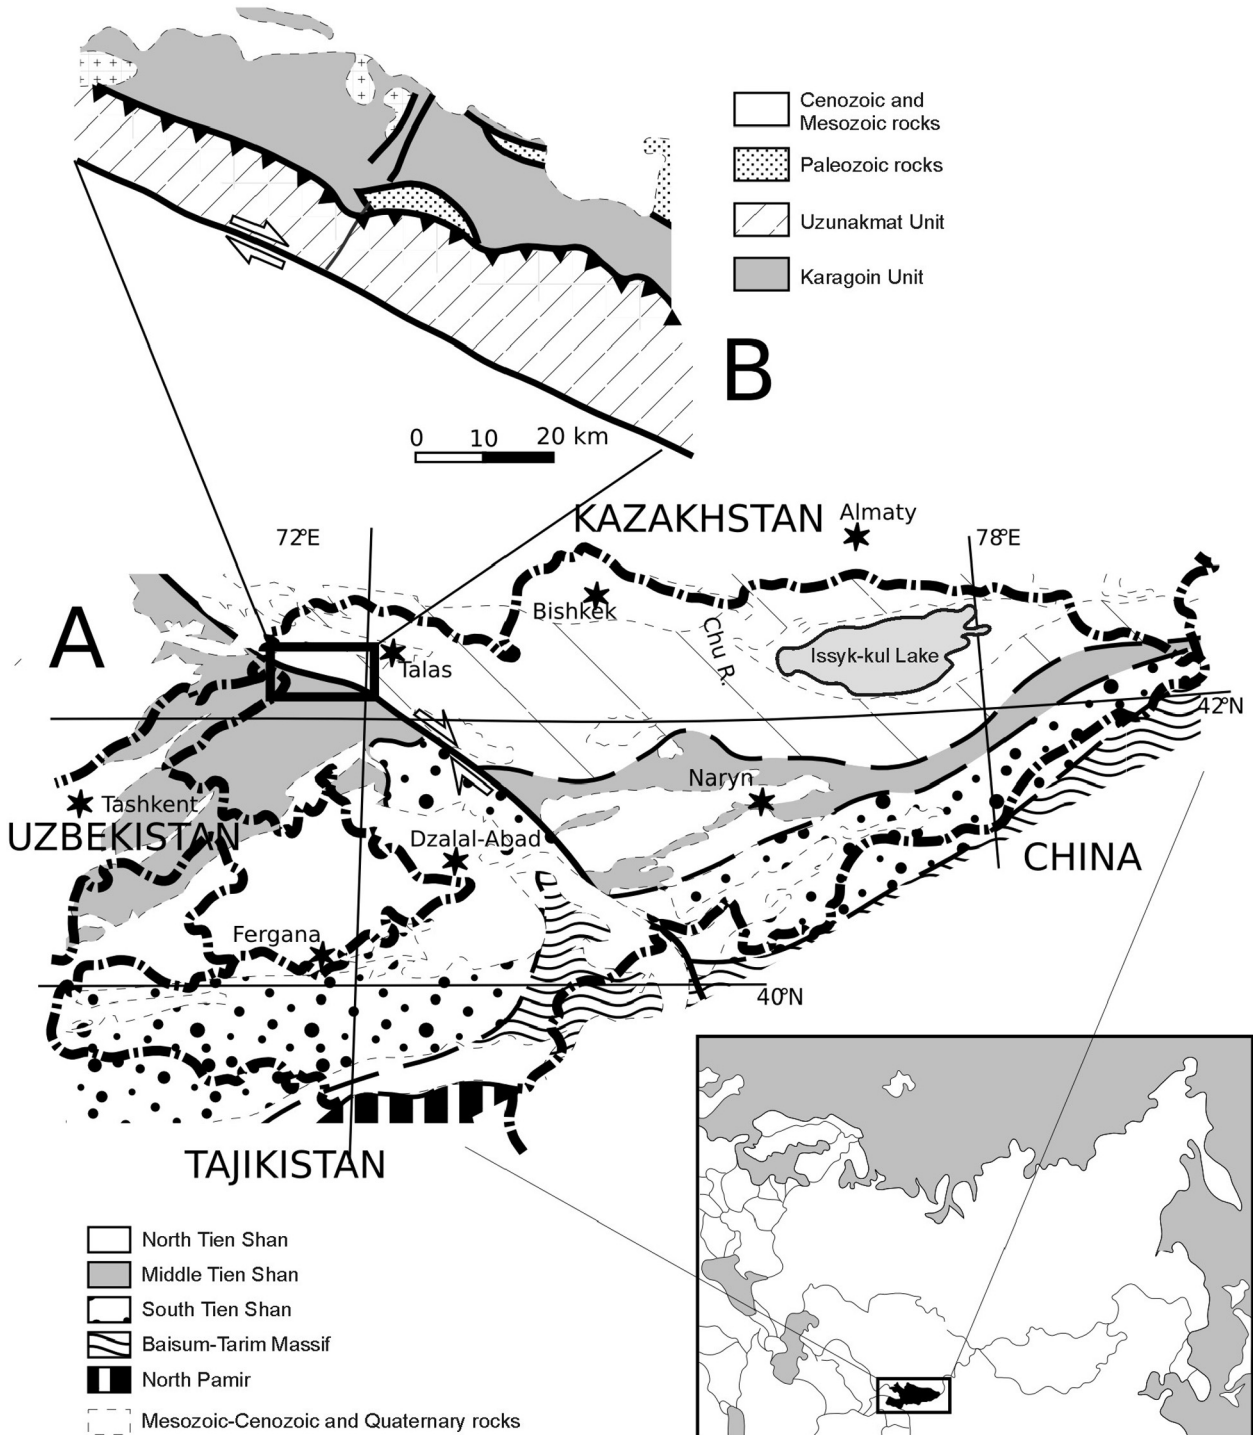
Cenozoic and Mesozoic rocks

Paleozoic rocks

Uzunakmat Unit

Karagoin Unit

B

0 10 20 km

KAZAKHSTAN

Almaty

72°E

78°E

Bishkek

Chu R.

Issyk-kul Lake

A

Talas

42°N

Naryn

Tashkent

UZBEKISTAN

Dzalal-Abad

CHINA

Fergana

40°N

TAJIKISTAN

North Tien Shan

Middle Tien Shan

South Tien Shan

Baisum-Tarim Massif

North Pamir

Mesozoic-Cenozoic and Quaternary rocks